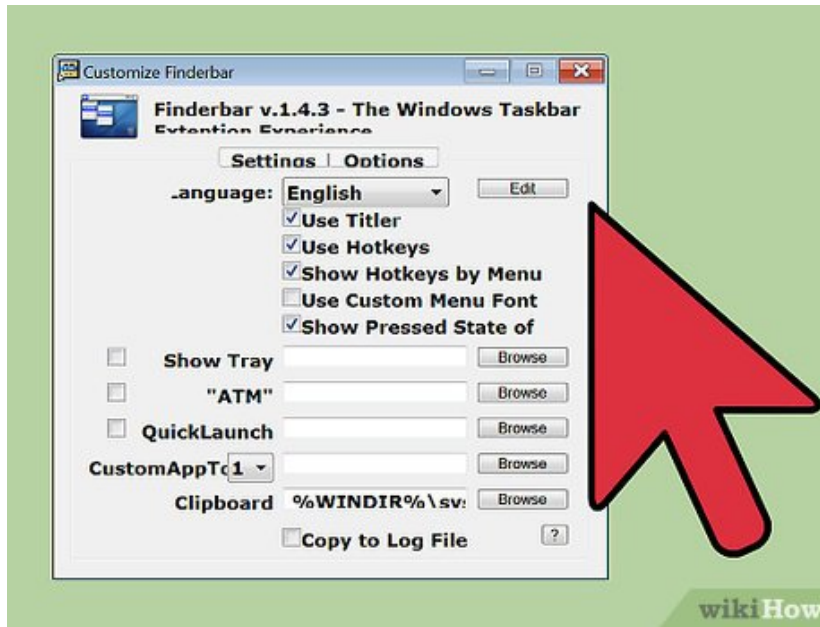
Customize Finderbar

Finderbar v.1.4.3 - The Windows Taskbar Extention Experience

Settings | Options

Language: English

Edit

Use Titler

Use Hotkeys

Show Hotkeys by Menu

Use Custom Menu Font

Show Pressed State of

Show Tray

Browse

"ATM"

Browse

QuickLaunch

Browse

CustomAppTo 1

Browse

Clipboard %WINDIR%\sy

Browse

Copy to Log File

?

wikiHow